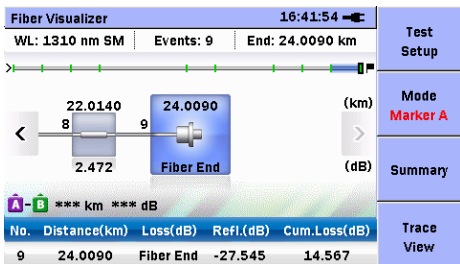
Fiber Visualizer 16:41:54

WL: 1310 nm SM | Events: 9 | End: 24.0090 km

22.0140
8
2.472

9
24.0090
Fiber End

(km)
(dB)

A - B *** km *** dB

| No. | Distance(km) | Loss(dB) | Refl.(dB) | Cum.Loss(dB) |
|---|---|---|---|---|
| 9 | 24.0090 | Fiber End | -27.545 | 14.567 |

Test Setup

Mode
Marker A

Summary

Trace View